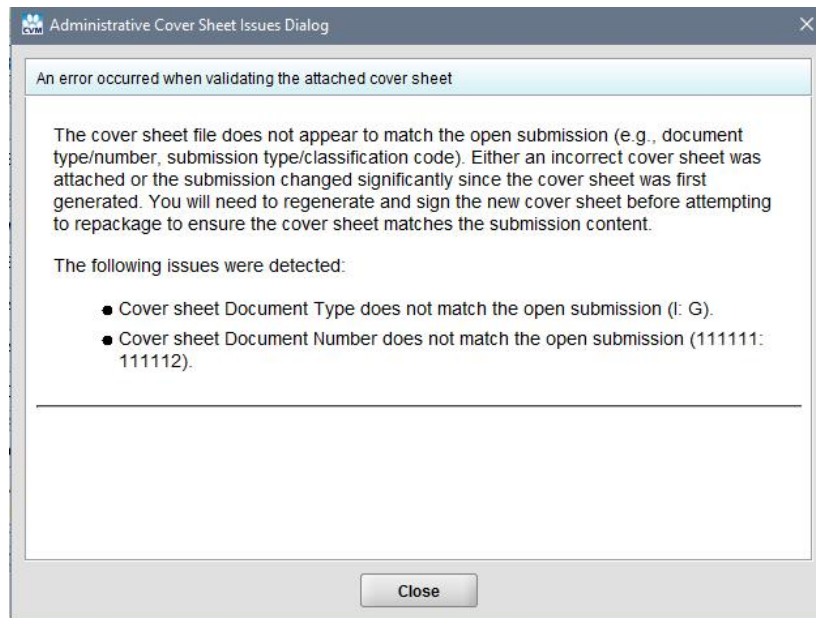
CVM Administrative Cover Sheet Issues Dialog

An error occurred when validating the attached cover sheet

The cover sheet file does not appear to match the open submission (e.g., document type/number, submission type/classification code). Either an incorrect cover sheet was attached or the submission changed significantly since the cover sheet was first generated. You will need to regenerate and sign the new cover sheet before attempting to repackage to ensure the cover sheet matches the submission content.

The following issues were detected:

- Cover sheet Document Type does not match the open submission (I: G).
- Cover sheet Document Number does not match the open submission (111111: 111112).

Close